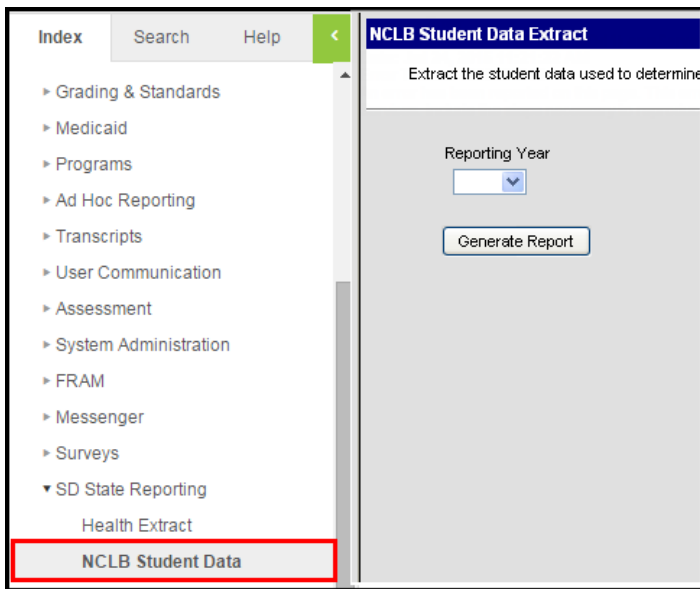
Index Search Help

▸ Grading & Standards
▸ Medicaid
▸ Programs
▸ Ad Hoc Reporting
▸ Transcripts
▸ User Communication
▸ Assessment
▸ System Administration
▸ FRAM
▸ Messenger
▸ Surveys
▾ SD State Reporting
Health Extract
NCLB Student Data

NCLB Student Data Extract

Extract the student data used to determine

Reporting Year

Generate Report